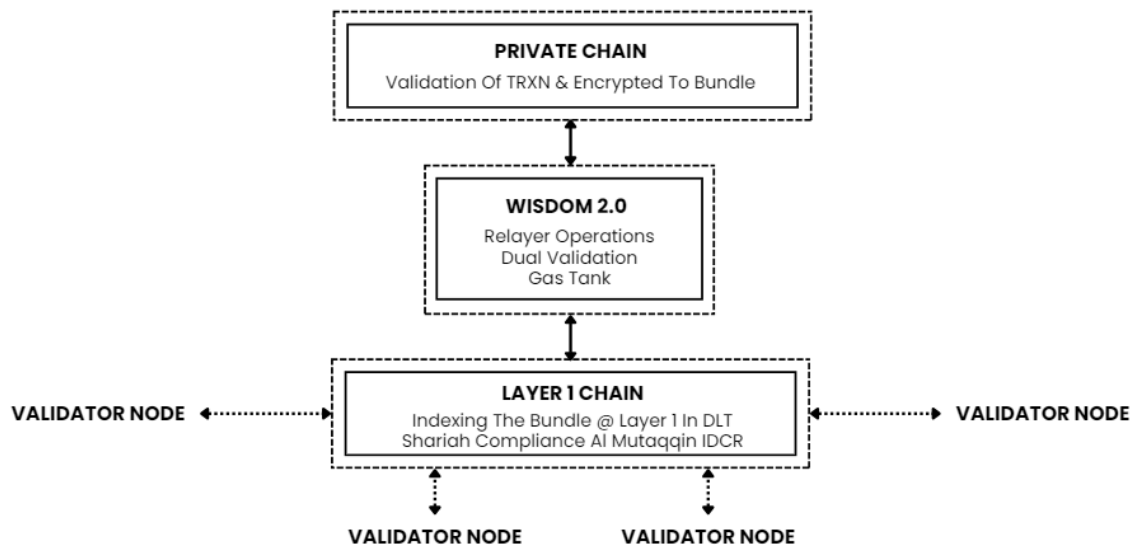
PRIVATE CHAIN
Validation Of TRXN & Encrypted To Bundle

WISDOM 2.0
Relayer Operations
Dual Validation
Gas Tank

VALIDATOR NODE

LAYER 1 CHAIN
Indexing The Bundle @ Layer 1 In DLT
Shariah Compliance Al Mutaqqin IDCR

VALIDATOR NODE

VALIDATOR NODE

VALIDATOR NODE